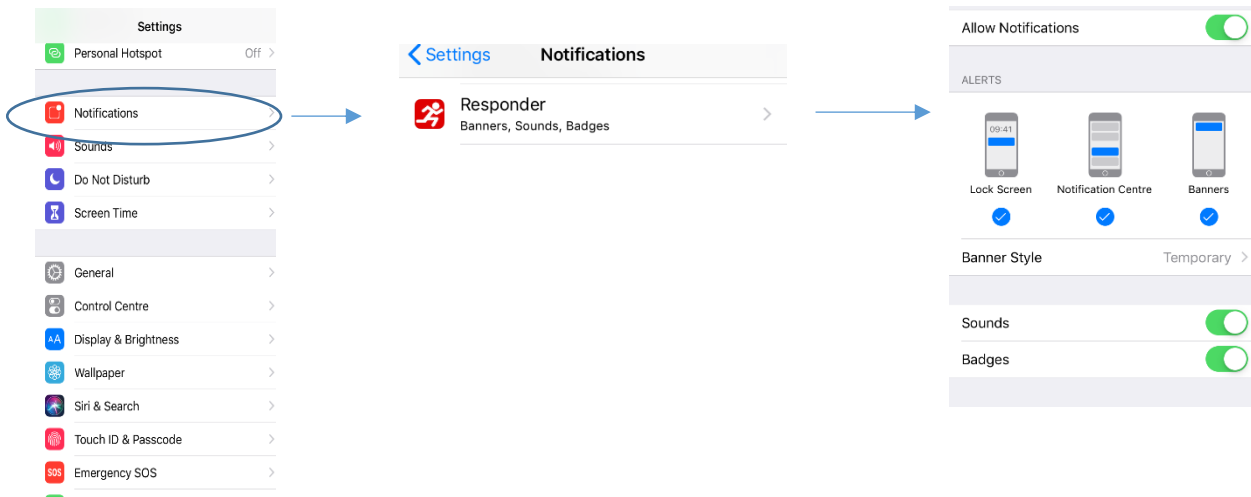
Settings

Personal Hotspot Off

Notifications

Sounds

Do Not Disturb

Screen Time

General

Control Centre

Display & Brightness

Wallpaper

Siri & Search

Touch ID & Passcode

Emergency SOS

Settings Notifications

Responder
Banners, Sounds, Badges

Allow Notifications

ALERTS

09:41

Lock Screen Notification Centre Banners

Banner Style Temporary

Sounds

Badges